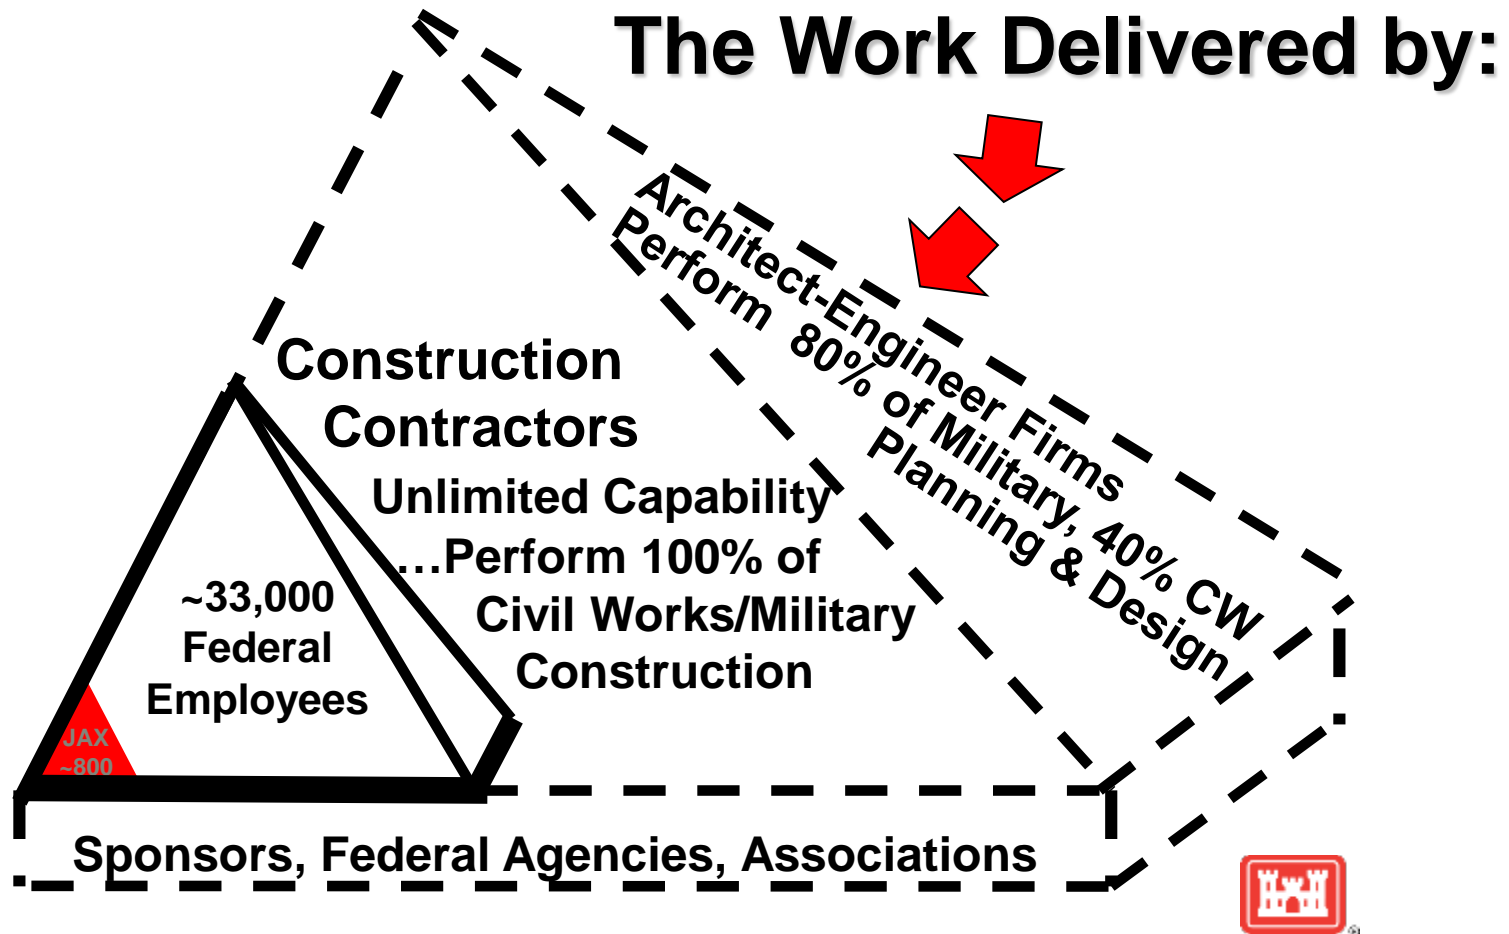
The Work Delivered by:

Architect-Engineer Firms
Perform 80% of Military, 40% CW
Planning & Design

Construction
Contractors

Unlimited Capability
…Perform 100% of
Civil Works/Military
Construction

~33,000
Federal
Employees

JAX
~800

Sponsors, Federal Agencies, Associations